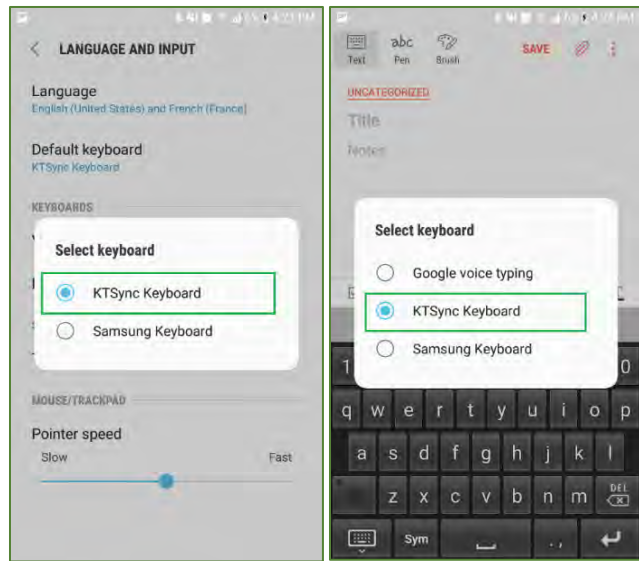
LANGUAGE AND INPUT

Language
English (United States) and French (France)

Default keyboard
KTSync Keyboard

KEYBOARDS

Select keyboard

KTSync Keyboard

Samsung Keyboard

MOUSE/TRACKPAD

Pointer speed
Slow
Fast

Text
abc
Pen
Brush
SAVE

UNCATEGORIZED
Title
Notes

Select keyboard

Google voice typing

KTSync Keyboard

Samsung Keyboard

1
0
q w e r t y u i o p
a s d f g h j k l
z x c v b n m DEL
Sym